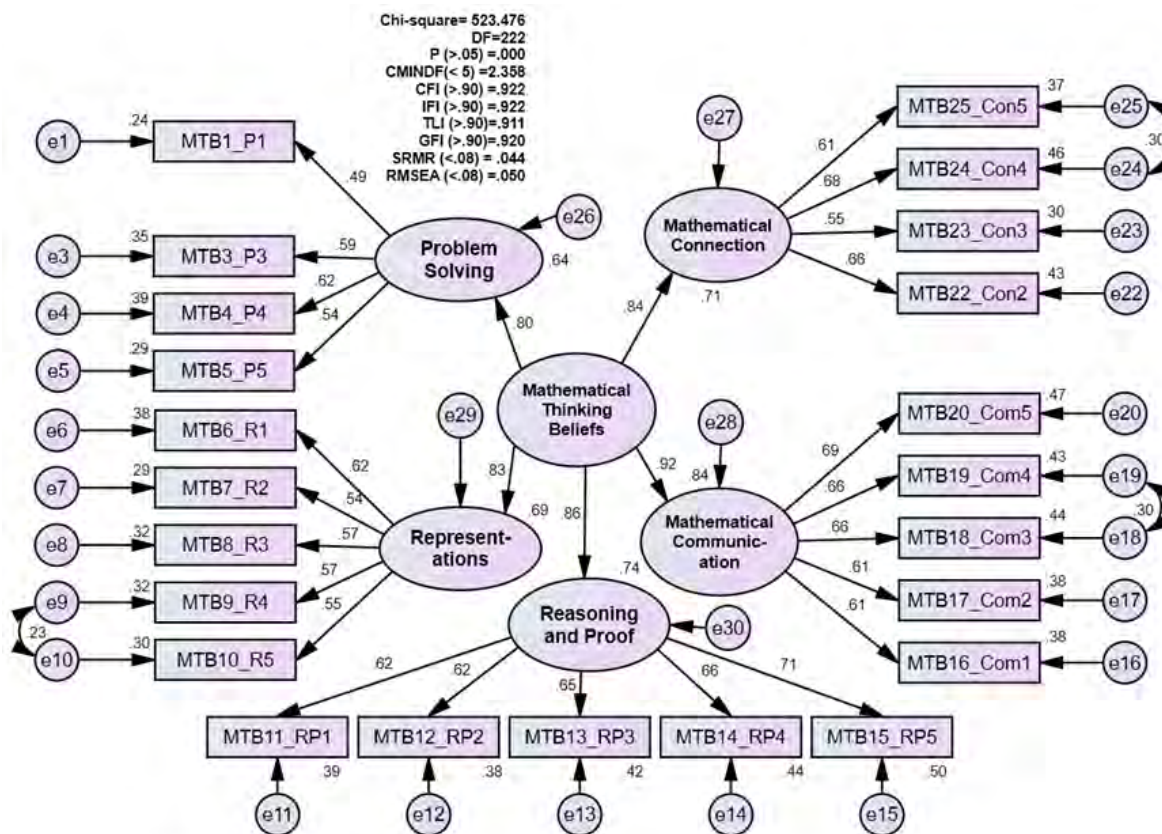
Chi-square= 523.476
DF=222
P (>.05) =.000
CMINDF(< 5) =2.358
CFI (>.90) =.922
IFI (>.90) =.922
TLI (>.90)=.911
GFI (>.90)=.920
SRMR (<.08) = .044
RMSEA (<.08) = .050

e1 .24 MTB1_P1 .49
e3 .35 MTB3_P3 .59
e4 .39 MTB4_P4 .62
e5 .29 MTB5_P5 .54
Problem Solving e26 .64
.80

e27
Mathematical Connection .71
.84
.37 MTB25_Con5 e25 .61
.46 MTB24_Con4 e24 .68 .30
.30 MTB23_Con3 e23 .55
.43 MTB22_Con2 e22 .66

Mathematical Thinking Beliefs

e6 .38 MTB6_R1 .62
e7 .29 MTB7_R2 .54
e8 .32 MTB8_R3 .57
e9 .32 MTB9_R4 .57
e10 .30 MTB10_R5 .55
23
e29
.83
Represent-ations .69

.86
.92
e28
.84
Mathematical Communic-ation
.47 MTB20_Com5 e20 .69
.43 MTB19_Com4 e19 .66
.44 MTB18_Com3 e18 .66 .30
.38 MTB17_Com2 e17 .61
.38 MTB16_Com1 e16 .61

.74
Reasoning and Proof e30
.62 .62 .65 .66 .71
MTB11_RP1 .39 e11
MTB12_RP2 .38 e12
MTB13_RP3 .42 e13
MTB14_RP4 .44 e14
MTB15_RP5 .50 e15